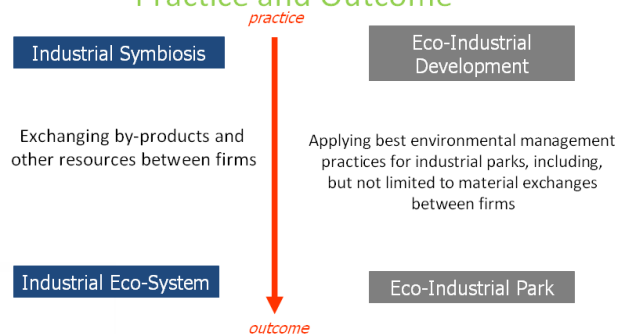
Practice and Outcome

practice

Industrial Symbiosis

Eco-Industrial Development

Exchanging by-products and other resources between firms

Applying best environmental management practices for industrial parks, including, but not limited to material exchanges between firms

Industrial Eco-System

Eco-Industrial Park

outcome